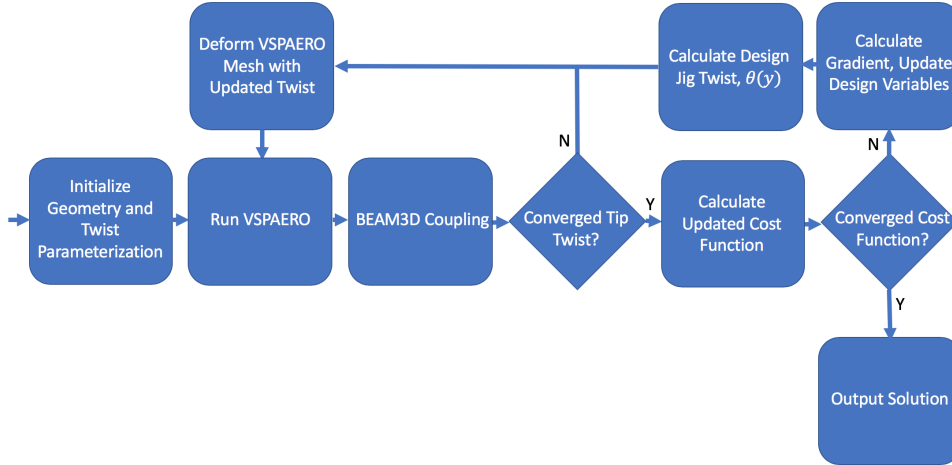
Deform VSPAERO Mesh with Updated Twist

Calculate Design Jig Twist, $\theta(y)$

Calculate Gradient, Update Design Variables

Initialize Geometry and Twist Parameterization

Run VSPAERO

BEAM3D Coupling

Converged Tip Twist?

N

Y

Calculate Updated Cost Function

Converged Cost Function?

N

Y

Output Solution